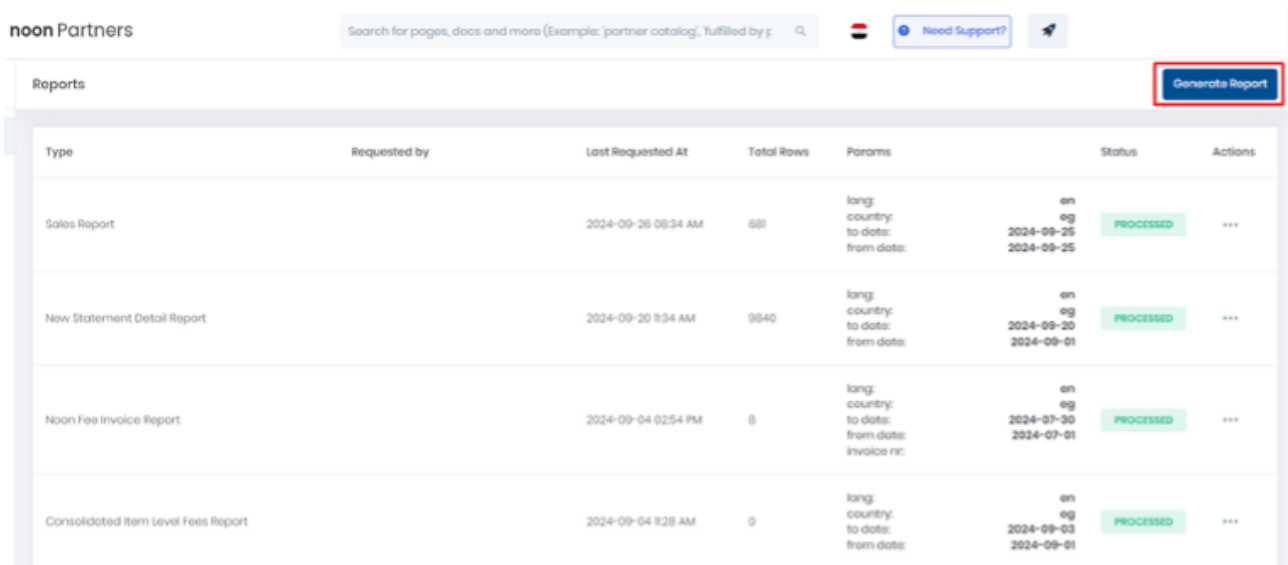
noon Partners

Search for pages, docs and more (Example: 'partner catalog', 'fulfilled by p

Need Support?

Reports

Generate Report

| Type | Requested by | Last Requested At | Total Rows | Params | | Status | Actions |
|---|---|---|---|---|---|---|---|
| Sales Report | | 2024-09-26 08:34 AM | 681 | lang:<br>country:<br>to date:<br>from date: | en<br>eg<br>2024-09-25<br>2024-09-25 | PROCESSED | ••• |
| New Statement Detail Report | | 2024-09-20 11:34 AM | 9840 | lang:<br>country:<br>to date:<br>from date: | en<br>eg<br>2024-09-20<br>2024-09-01 | PROCESSED | ••• |
| Noon Fee Invoice Report | | 2024-09-04 02:54 PM | 8 | lang:<br>country:<br>to date:<br>from date:<br>invoice nr: | en<br>eg<br>2024-07-30<br>2024-07-01 | PROCESSED | ••• |
| Consolidated Item Level Fees Report | | 2024-09-04 11:28 AM | 0 | lang:<br>country:<br>to date:<br>from date: | en<br>eg<br>2024-09-03<br>2024-09-01 | PROCESSED | ••• |